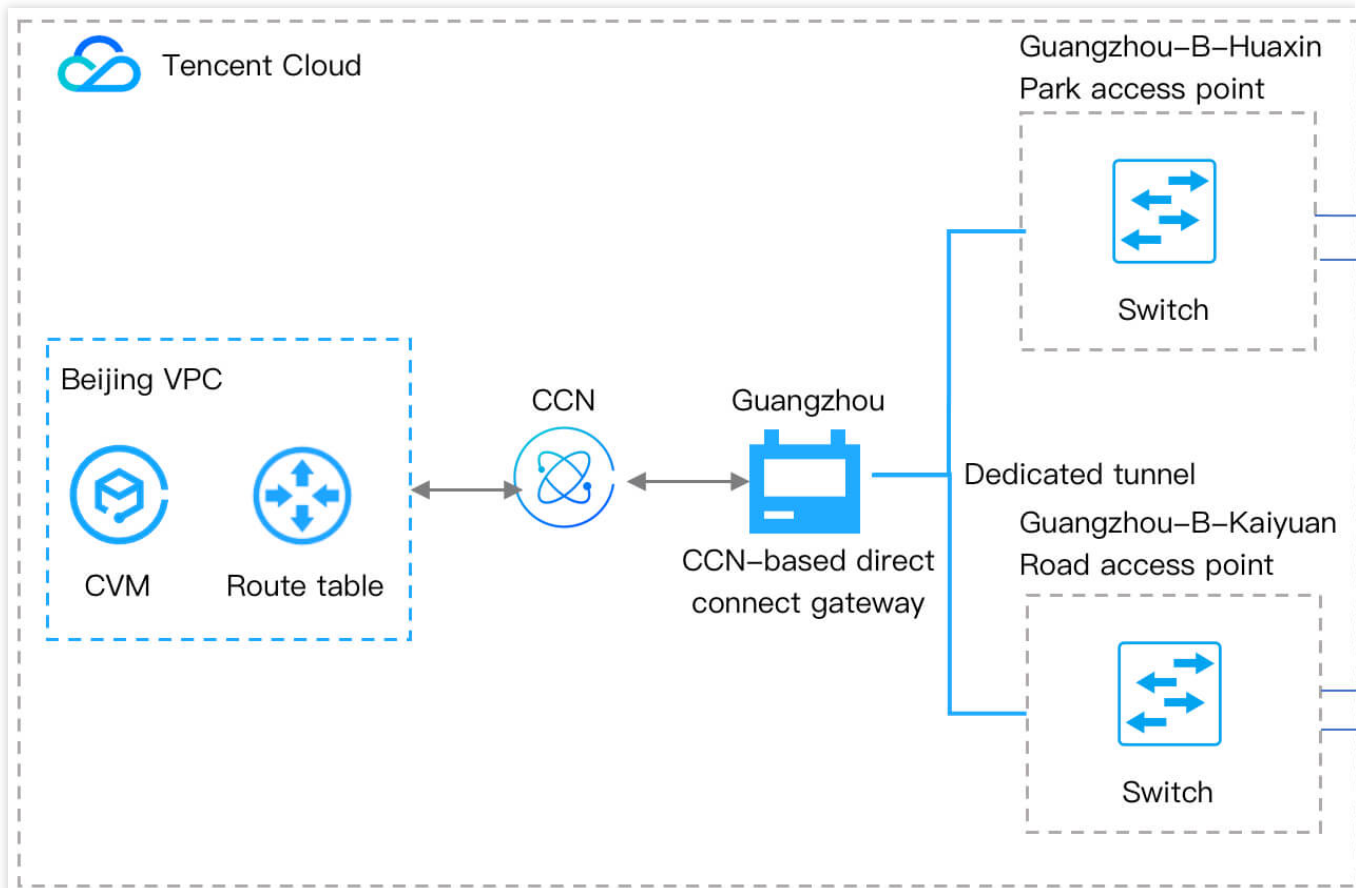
Tencent Cloud

Guangzhou–B–Huaxin Park access point

Switch

Beijing VPC

CVM

Route table

CCN

Guangzhou

CCN–based direct connect gateway

Dedicated tunnel

Guangzhou–B–Kaiyuan Road access point

Switch